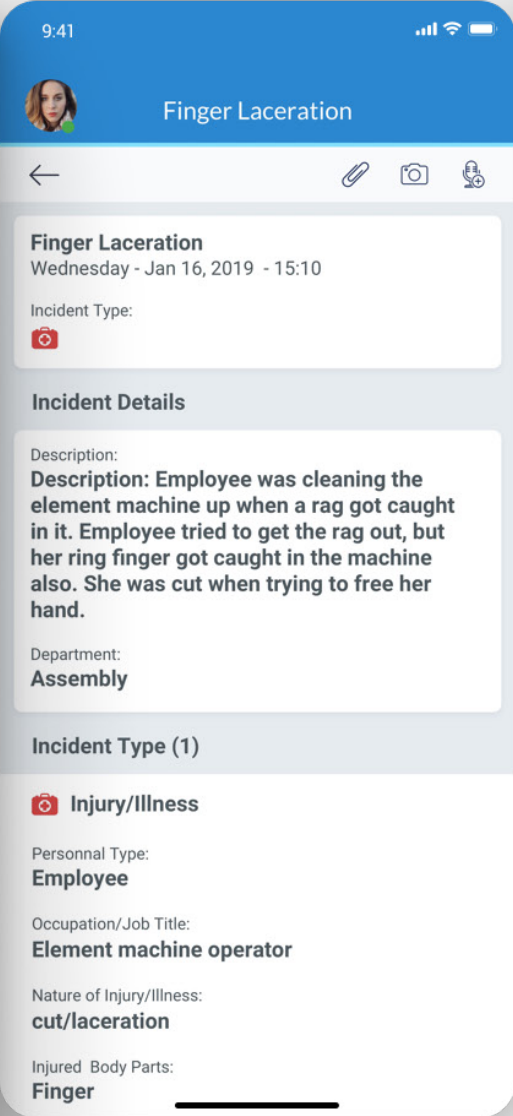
9:41

Finger Laceration

Finger Laceration
Wednesday - Jan 16, 2019 - 15:10

Incident Type:

Incident Details

Description:
Description: Employee was cleaning the element machine up when a rag got caught in it. Employee tried to get the rag out, but her ring finger got caught in the machine also. She was cut when trying to free her hand.

Department:
Assembly

Incident Type (1)

Injury/Illness

Personnal Type:
Employee

Occupation/Job Title:
Element machine operator

Nature of Injury/Illness:
cut/laceration

Injured Body Parts:
Finger